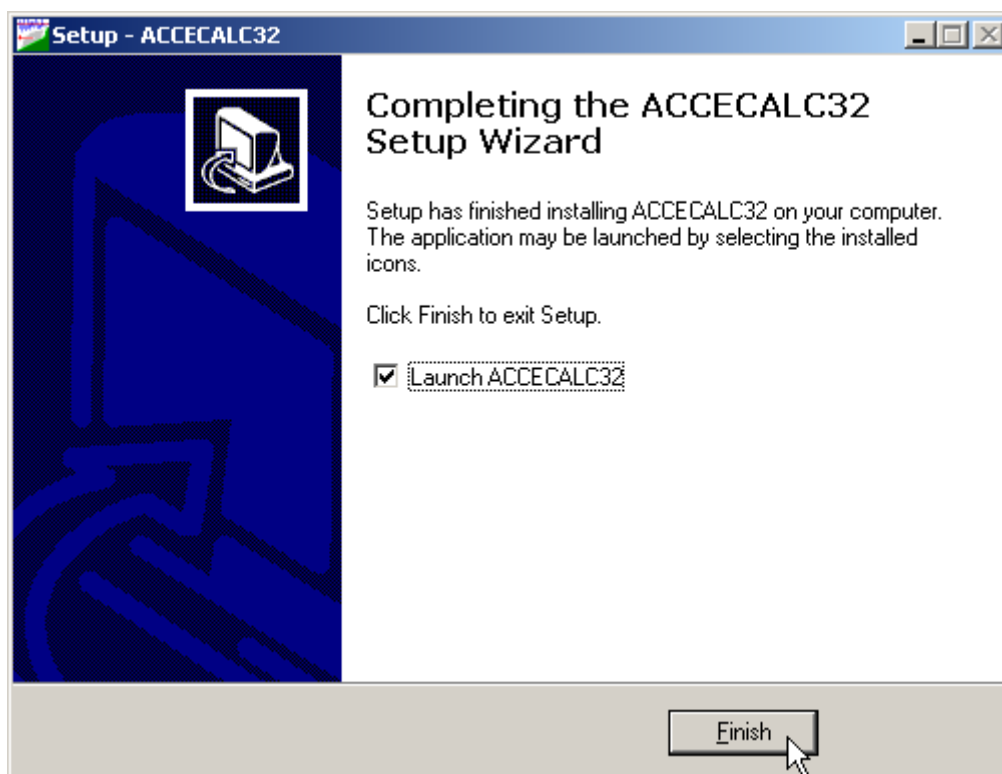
Setup - ACCECALC32

Completing the ACCECALC32 Setup Wizard

Setup has finished installing ACCECALC32 on your computer. The application may be launched by selecting the installed icons.

Click Finish to exit Setup.

Launch ACCECALC32

Finish